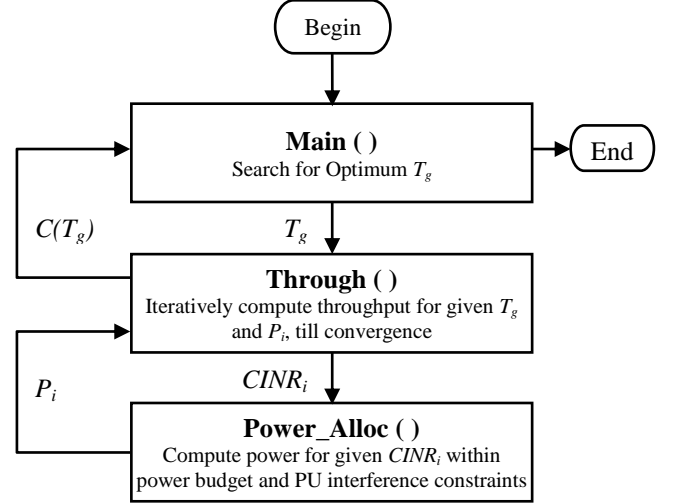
Begin

Main ( )
Search for Optimum $T_g$

End

$C(T_g)$

$T_g$

Through ( )
Iteratively compute throughput for given $T_g$ and $P_i$, till convergence

$CINR_i$

$P_i$

Power_Alloc ( )
Compute power for given $CINR_i$ within power budget and PU interference constraints